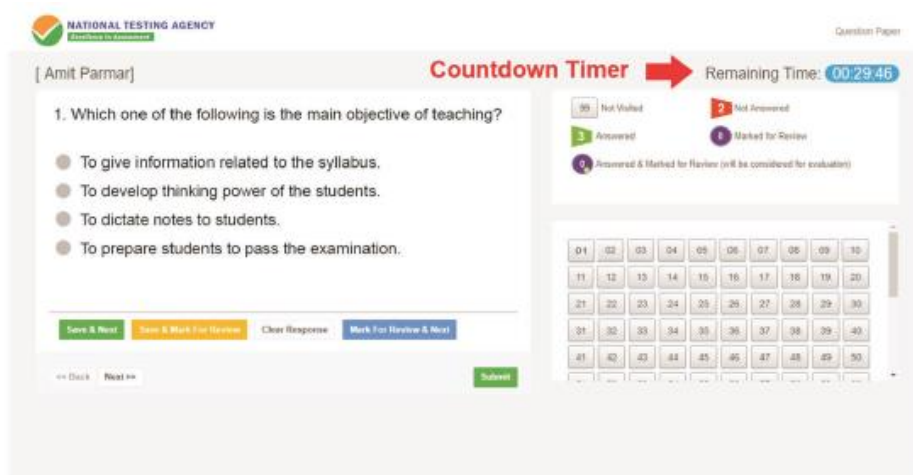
NATIONAL TESTING AGENCY
Excellence in Assessment

Question Paper

[ Amit Parmar]

Countdown Timer

Remaining Time: 00:29:46

1. Which one of the following is the main objective of teaching?

To give information related to the syllabus.

To develop thinking power of the students.

To dictate notes to students.

To prepare students to pass the examination.

Save & Next
Save & Mark For Review
Clear Response
Mark For Review & Next

<< Back
Next >>
Submit

95 Not Visited
2 Not Answered
3 Answered
0 Marked for Review
0 Answered & Marked for Review (will be considered for evaluation)

| 01 | 02 | 03 | 04 | 05 | 06 | 07 | 08 | 09 | 10 |
|---|---|---|---|---|---|---|---|---|---|
| 11 | 12 | 13 | 14 | 15 | 16 | 17 | 18 | 19 | 20 |
| 21 | 22 | 23 | 24 | 25 | 26 | 27 | 28 | 29 | 30 |
| 31 | 32 | 33 | 34 | 35 | 36 | 37 | 38 | 39 | 40 |
| 41 | 42 | 43 | 44 | 45 | 46 | 47 | 48 | 49 | 50 |